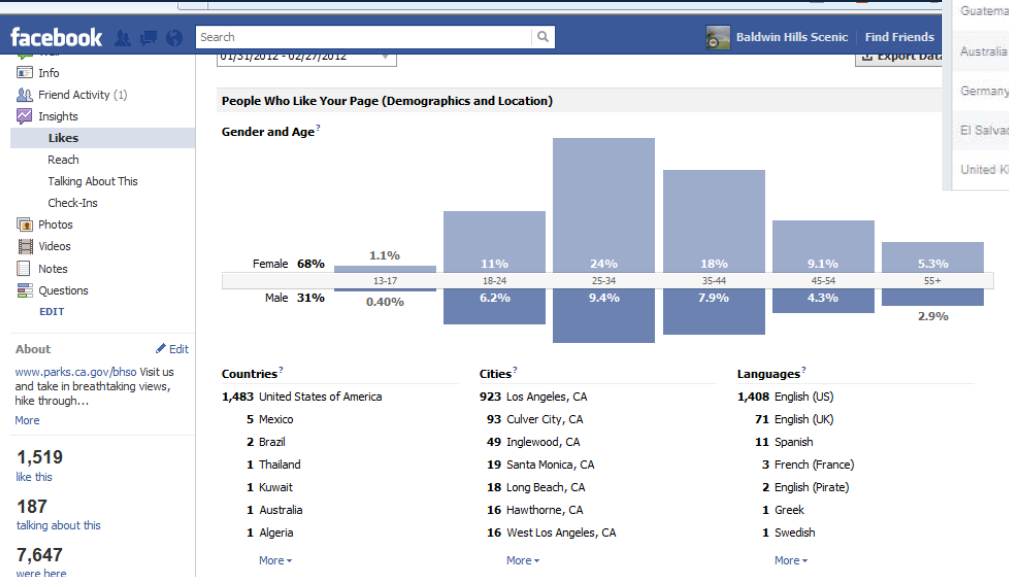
facebook

Search

Baldwin Hills Scenic | Find Friends

Guatema
Australia
Germany
El Salvad
United K

Info
Friend Activity (1)
Insights
Likes
Reach
Talking About This
Check-Ins
Photos
Videos
Notes
Questions
EDIT

About
Edit
www.parks.ca.gov/bhso Visit us and take in breathtaking views, hike through...
More

1,519
like this

187
talking about this

7,647
were here

01/31/2012 - 02/27/2012

Export Data

People Who Like Your Page (Demographics and Location)

Gender and Age?

Female 68%
Male 31%

| | 13-17 | 18-24 | 25-34 | 35-44 | 45-54 | 55+ |
|---|---|---|---|---|---|---|
| Female | 1.1% | 11% | 24% | 18% | 9.1% | 5.3% |
| Male | 0.40% | 6.2% | 9.4% | 7.9% | 4.3% | 2.9% |

Countries?
1,483 United States of America
5 Mexico
2 Brazil
1 Thailand
1 Kuwait
1 Australia
1 Algeria
More

Cities?
923 Los Angeles, CA
93 Culver City, CA
49 Inglewood, CA
19 Santa Monica, CA
18 Long Beach, CA
16 Hawthorne, CA
16 West Los Angeles, CA
More

Languages?
1,408 English (US)
71 English (UK)
11 Spanish
3 French (France)
2 English (Pirate)
1 Greek
1 Swedish
More